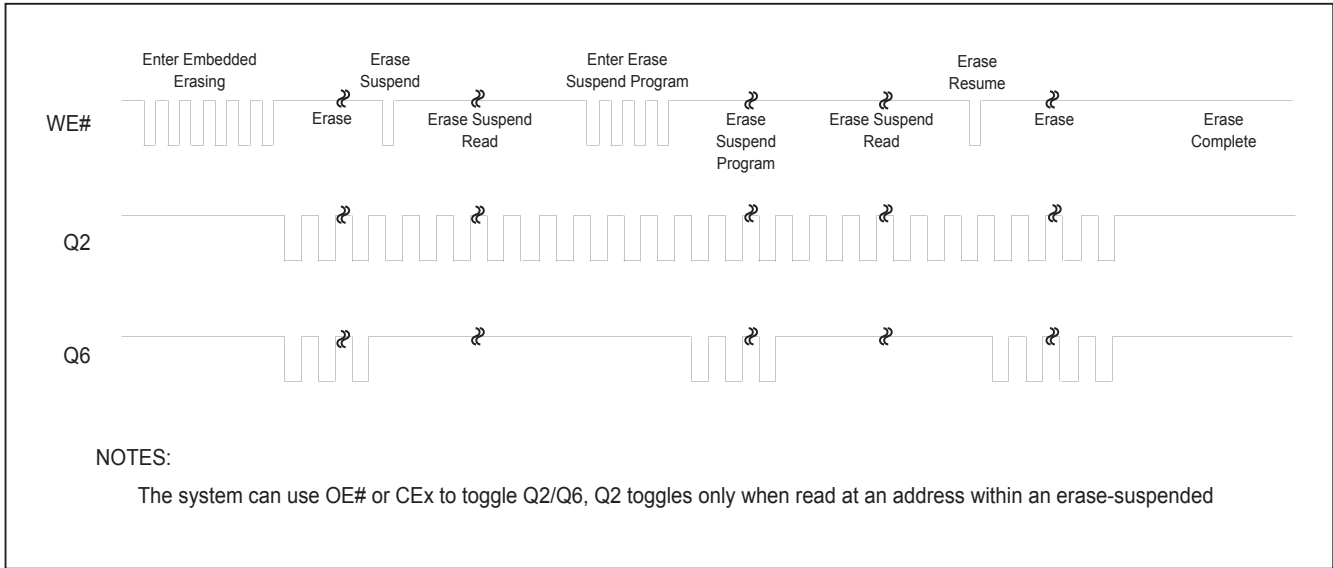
Enter Embedded Erasing

Erase Suspend

Enter Erase Suspend Program

Erase Resume

WE#

Erase

Erase Suspend Read

Erase Suspend Program

Erase Suspend Read

Erase

Erase Complete

Q2

Q6

NOTES:

The system can use OE# or CEx to toggle Q2/Q6, Q2 toggles only when read at an address within an erase-suspended